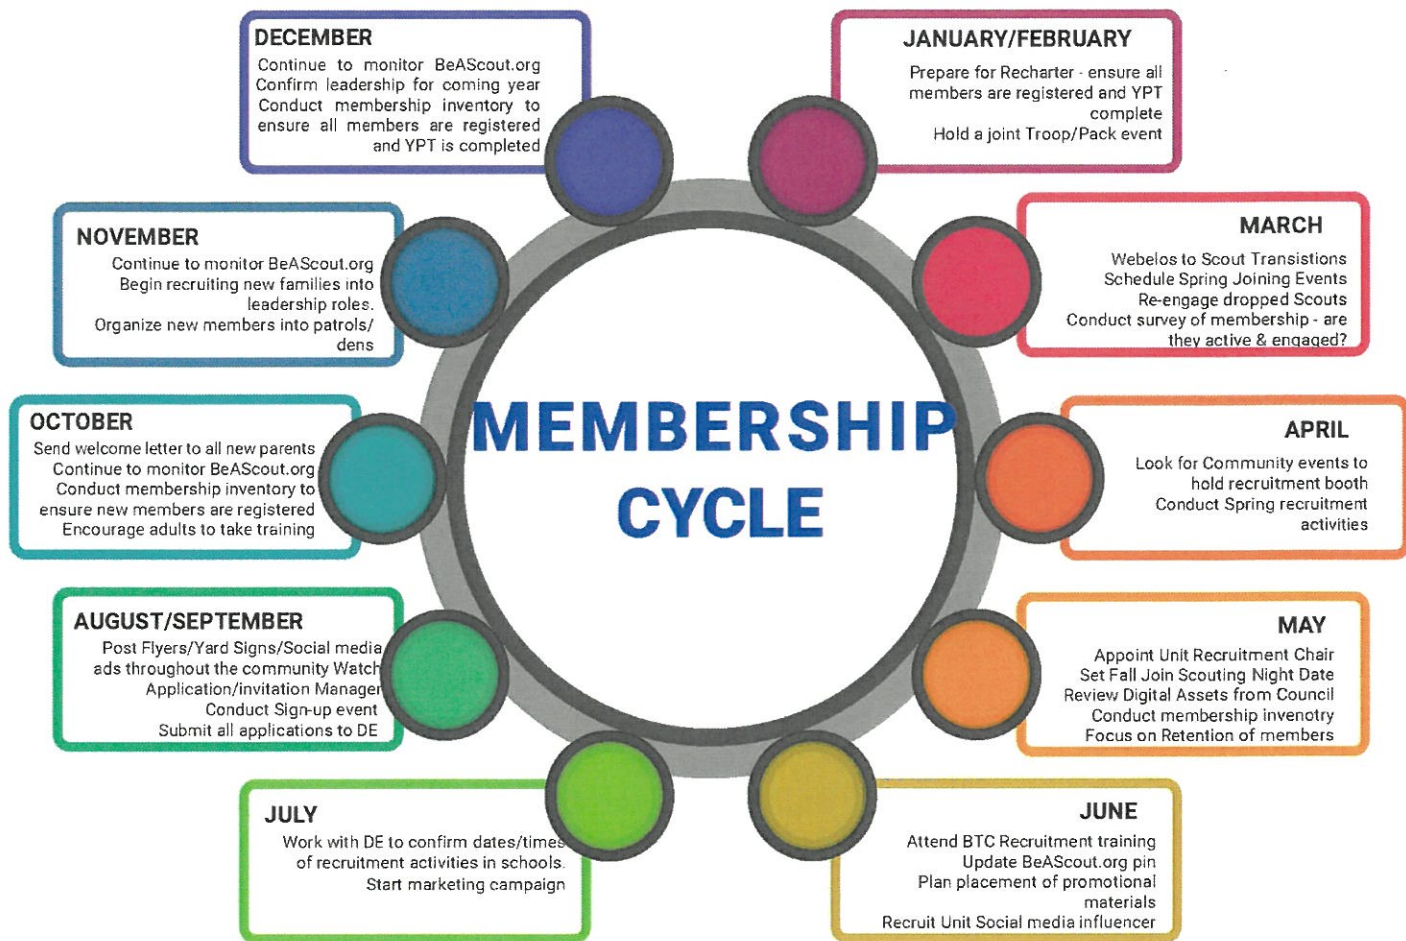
MEMBERSHIP CYCLE

JANUARY/FEBRUARY
Prepare for Recharter - ensure all members are registered and YPT complete
Hold a joint Troop/Pack event

MARCH
Webelos to Scout Transistions
Schedule Spring Joining Events
Re-engage dropped Scouts
Conduct survey of membership - are they active & engaged?

APRIL
Look for Community events to hold recruitment booth
Conduct Spring recruitment activities

MAY
Appoint Unit Recruitment Chair
Set Fall Join Scouting Night Date
Review Digital Assets from Council
Conduct membership invenotry
Focus on Retention of members

JUNE
Attend BTC Recruitment training
Update BeAScout.org pin
Plan placement of promotional materials
Recruit Unit Social media influencer

JULY
Work with DE to confirm dates/times of recruitment activities in schools.
Start marketing campaign

AUGUST/SEPTEMBER
Post Flyers/Yard Signs/Social media ads throughout the community Watch Application/invitation Manager
Conduct Sign-up event
Submit all applications to DE

OCTOBER
Send welcome letter to all new parents
Continue to monitor BeAScout.org
Conduct membership inventory to ensure new members are registered
Encourage adults to take training

NOVEMBER
Continue to monitor BeAScout.org
Begin recruiting new families into leadership roles.
Organize new members into patrols/dens

DECEMBER
Continue to monitor BeAScout.org
Confirm leadership for coming year
Conduct membership inventory to ensure all members are registered and YPT is completed